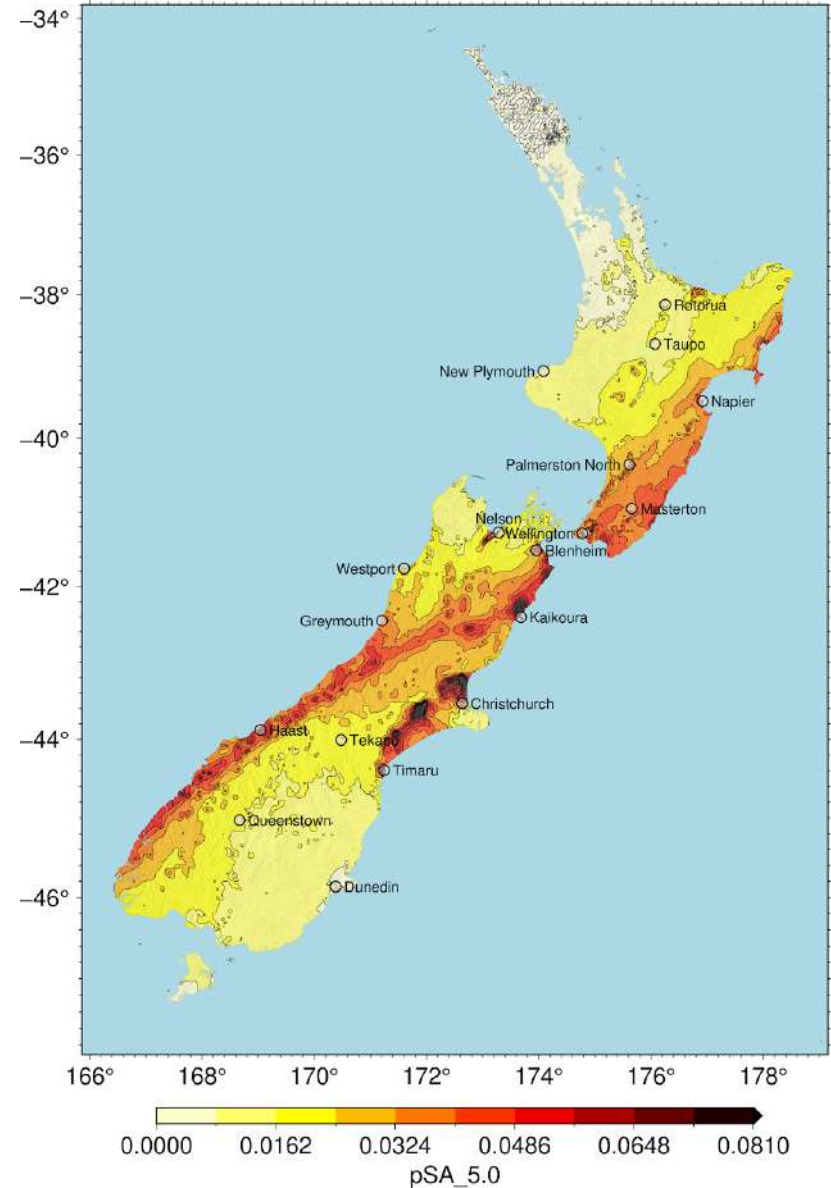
−34°
−36°
−38°
−40°
−42°
−44°
−46°

Rotorua
Taupo
New Plymouth
Napier
Palmerston North
Masterton
Nelson
Wellington
Blenheim
Westport
Greymouth
Kaikoura
Christchurch
Haast
Tekapo
Timaru
Queenstown
Dunedin

166°
168°
170°
172°
174°
176°
178°

0.0000
0.0162
0.0324
0.0486
0.0648
0.0810
pSA_5.0